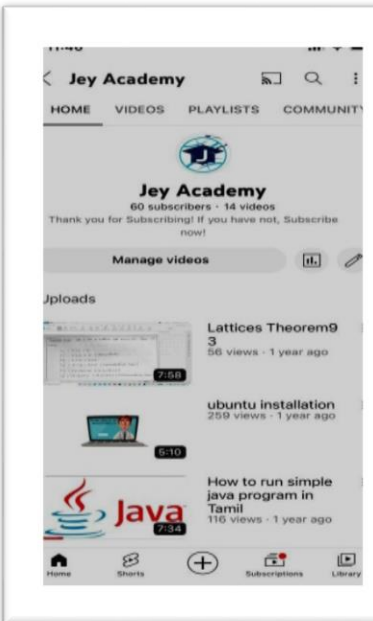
11:46

Jey Academy

HOME VIDEOS PLAYLISTS COMMUNIT

Jey Academy
60 subscribers · 14 videos
Thank you for Subscribing! If you have not, Subscribe now!

Manage videos

Jploads

Lattices Theorem9 3
56 views · 1 year ago
7:58

ubuntu installation
259 views · 1 year ago
5:10

How to run simple java program in Tamil
116 views · 1 year ago
Java
7:34

Home Shorts Subscriptions Library